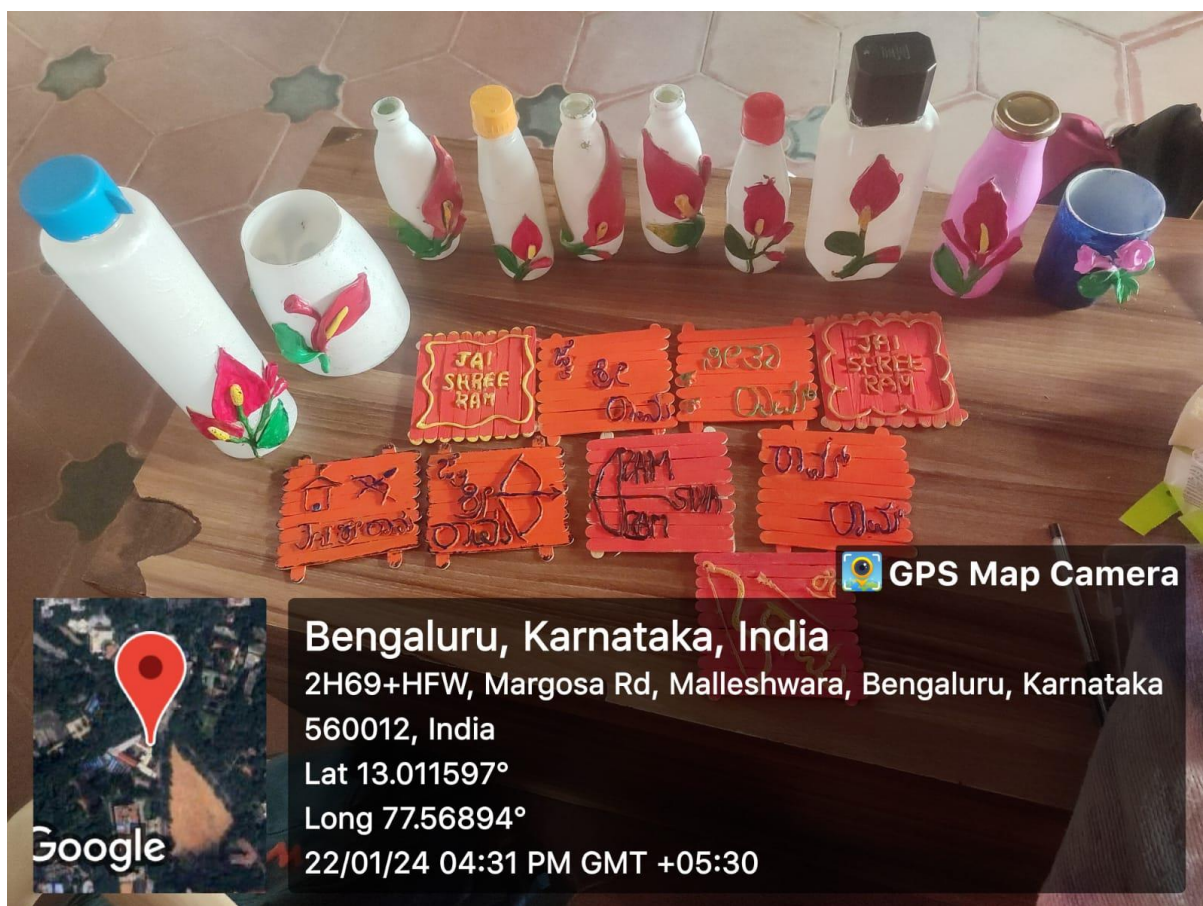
JAI SHREE RAM

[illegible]

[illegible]

JAI SHREE RAM

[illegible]

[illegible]

RAM SITA RAM

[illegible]

GPS Map Camera

Bengaluru, Karnataka, India
2H69+HFW, Margosa Rd, Malleshwara, Bengaluru, Karnataka 560012, India
Lat 13.011597°
Long 77.56894°
22/01/24 04:31 PM GMT +05:30

Google